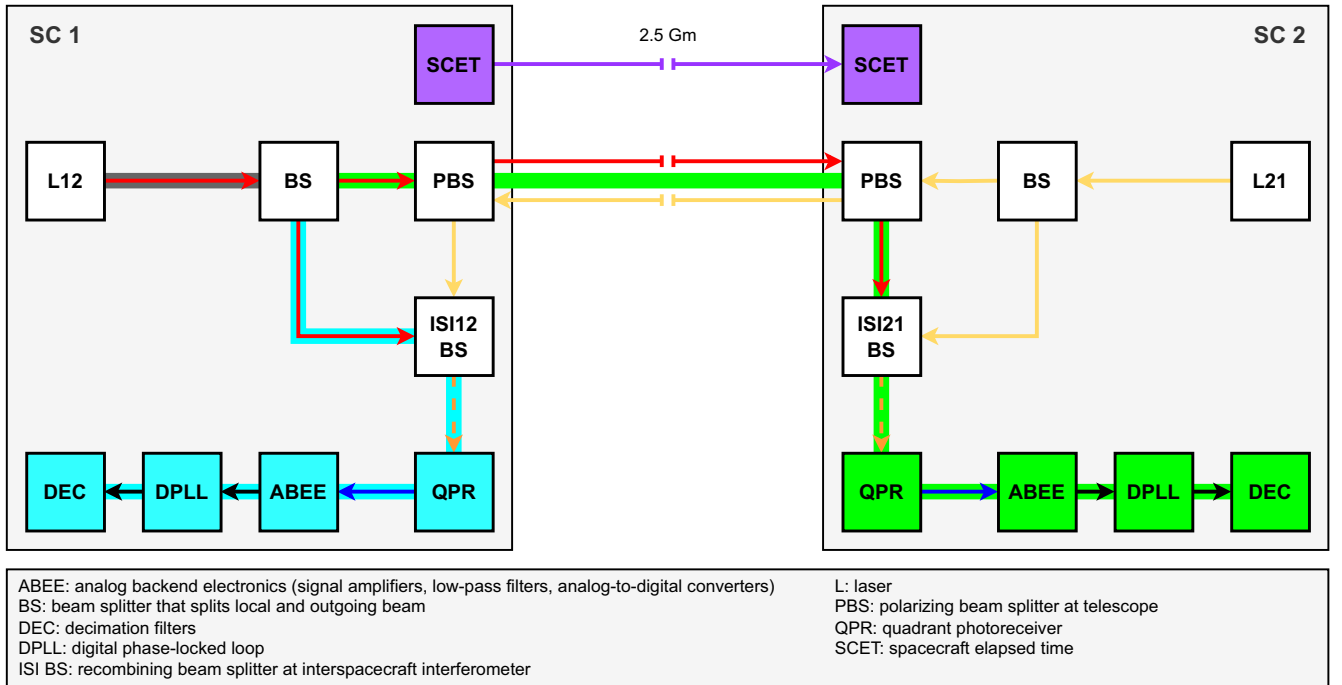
SC 1

SCET

2.5 Gm

SCET

SC 2

L12

BS

PBS

PBS

BS

L21

ISI12 BS

ISI21 BS

DEC

DPLL

ABEE

QPR

QPR

ABEE

DPLL

DEC

ABEE: analog backend electronics (signal amplifiers, low-pass filters, analog-to-digital converters)
BS: beam splitter that splits local and outgoing beam
DEC: decimation filters
DPLL: digital phase-locked loop
ISI BS: recombining beam splitter at interspacecraft interferometer

L: laser
PBS: polarizing beam splitter at telescope
QPR: quadrant photoreceiver
SCET: spacecraft elapsed time